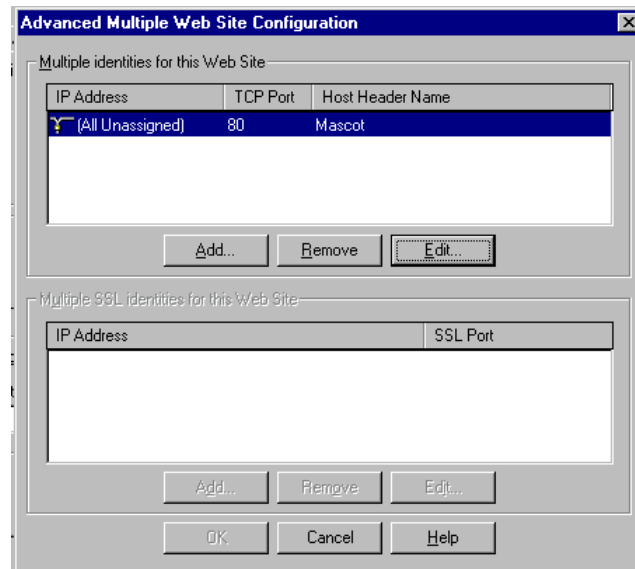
Advanced Multiple Web Site Configuration

Multiple identities for this Web Site

| IP Address | TCP Port | Host Header Name |
|---|---|---|
| (All Unassigned) | 80 | Mascot |

Add... Remove Edit...

Multiple SSL identities for this Web Site

| IP Address | SSL Port |
|---|---|

Add... Remove Edit...

OK Cancel Help